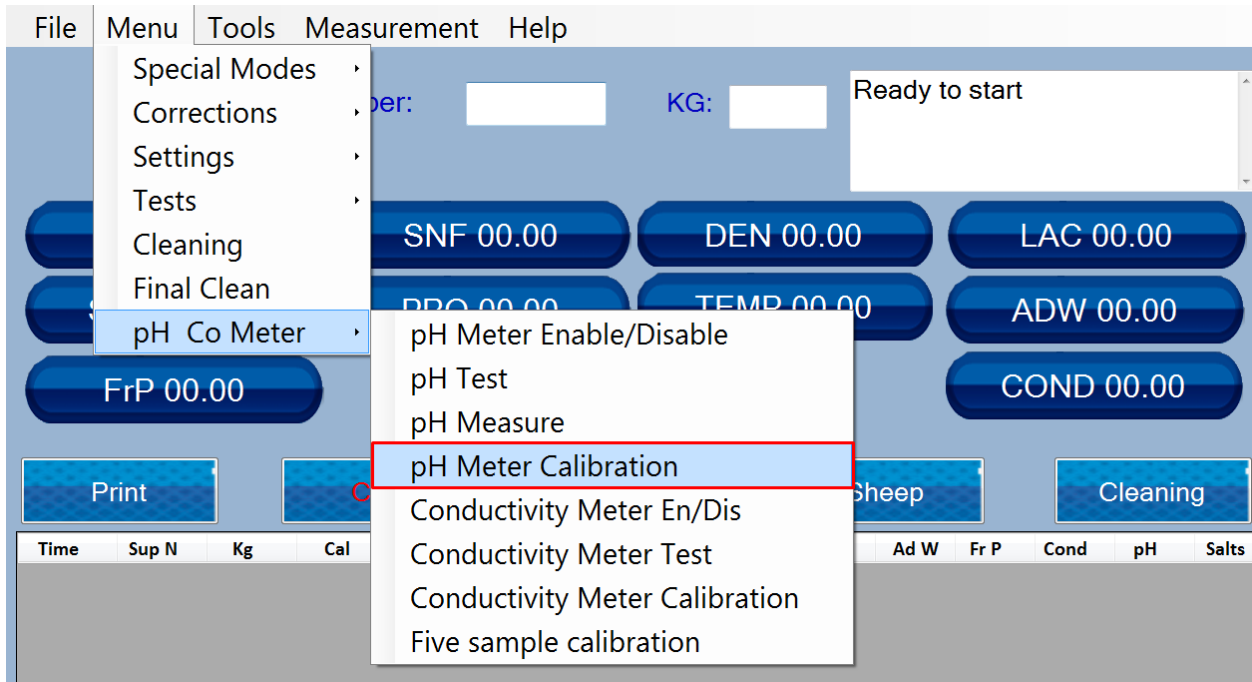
File Menu Tools Measurement Help

Special Modes
Corrections
Settings
Tests
Cleaning
Final Clean
pH Co Meter

ber:

KG:

Ready to start

SNF 00.00
DEN 00.00
LAC 00.00
PRO 00.00
TEMP 00.00
ADW 00.00
FrP 00.00
COND 00.00

pH Meter Enable/Disable
pH Test
pH Measure
pH Meter Calibration
Conductivity Meter En/Dis
Conductivity Meter Test
Conductivity Meter Calibration
Five sample calibration

Print
C
Sheep
Cleaning

| Time | Sup N | Kg | Cal | Ad W | Fr P | Cond | pH | Salts |
|---|---|---|---|---|---|---|---|---|